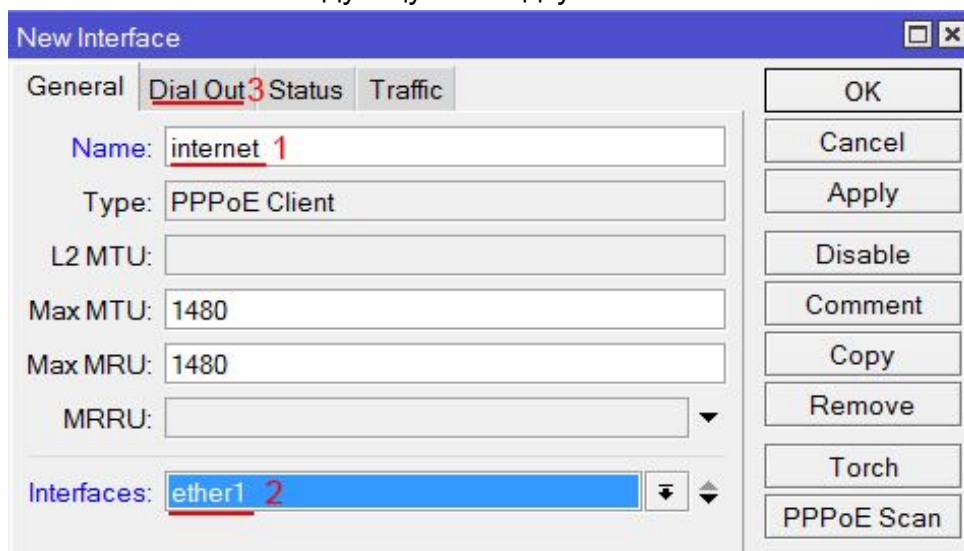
New Interface

General | Dial Out 3 | Status | Traffic

Name: internet 1

Type: PPPoE Client

L2 MTU:

Max MTU: 1480

Max MRU: 1480

MRRU:

Interfaces: ether1 2

OK

Cancel

Apply

Disable

Comment

Copy

Remove

Torch

PPPoE Scan